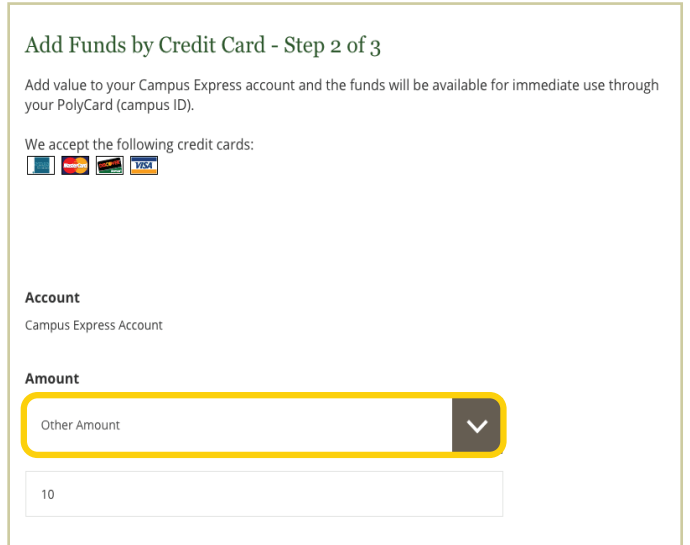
Add Funds by Credit Card - Step 2 of 3

Add value to your Campus Express account and the funds will be available for immediate use through your PolyCard (campus ID).

We accept the following credit cards:

MasterCard DISCOVER VISA

Account

Campus Express Account

Amount

Other Amount

10